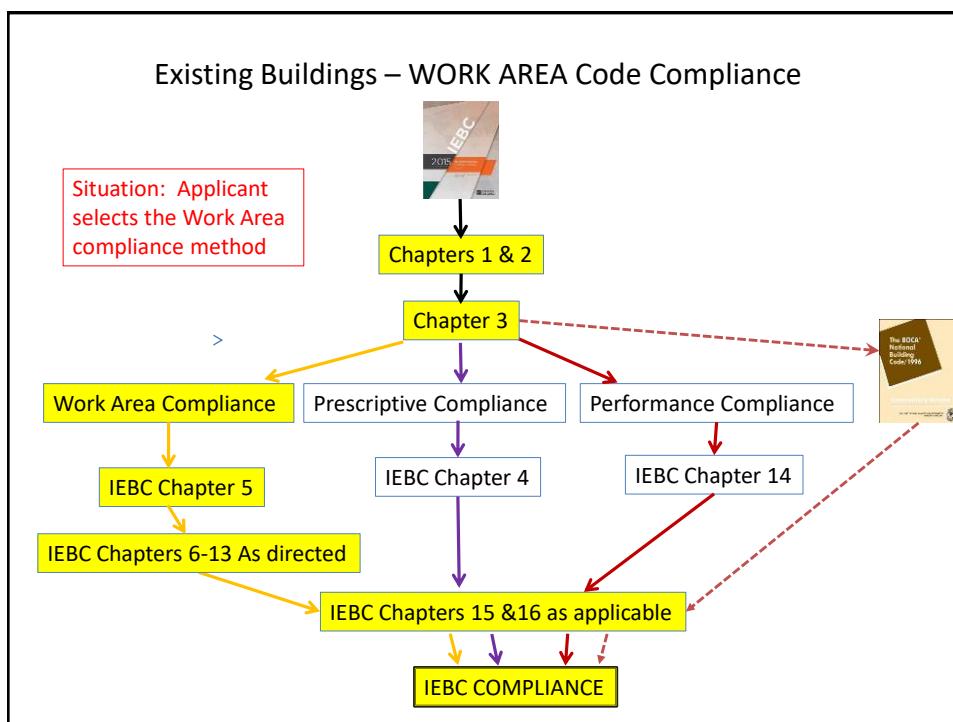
Existing Buildings – WORK AREA Code Compliance

IEBC
2015

Situation: Applicant selects the Work Area compliance method

Chapters 1 & 2

Chapter 3

>

The BOCA National Building Code/1996

Work Area Compliance

Prescriptive Compliance

Performance Compliance

IEBC Chapter 5

IEBC Chapter 4

IEBC Chapter 14

IEBC Chapters 6-13 As directed

IEBC Chapters 15 &16 as applicable

IEBC COMPLIANCE